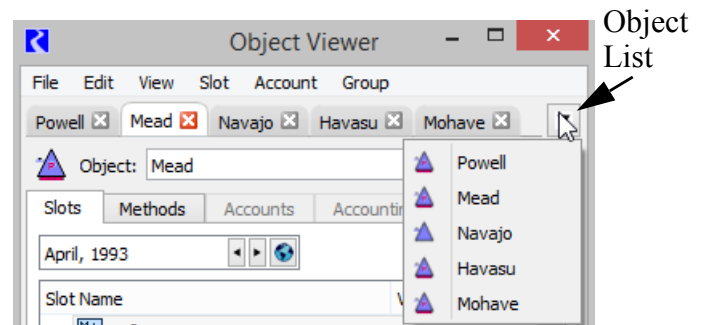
Object List

Object Viewer

File Edit View Slot Account Group

Powell Mead Navajo Havasu Mohave

Object: Mead

Slots Methods Accounts Accountin

April, 1993

Slot Name

Powell
Mead
Navajo
Havasu
Mohave